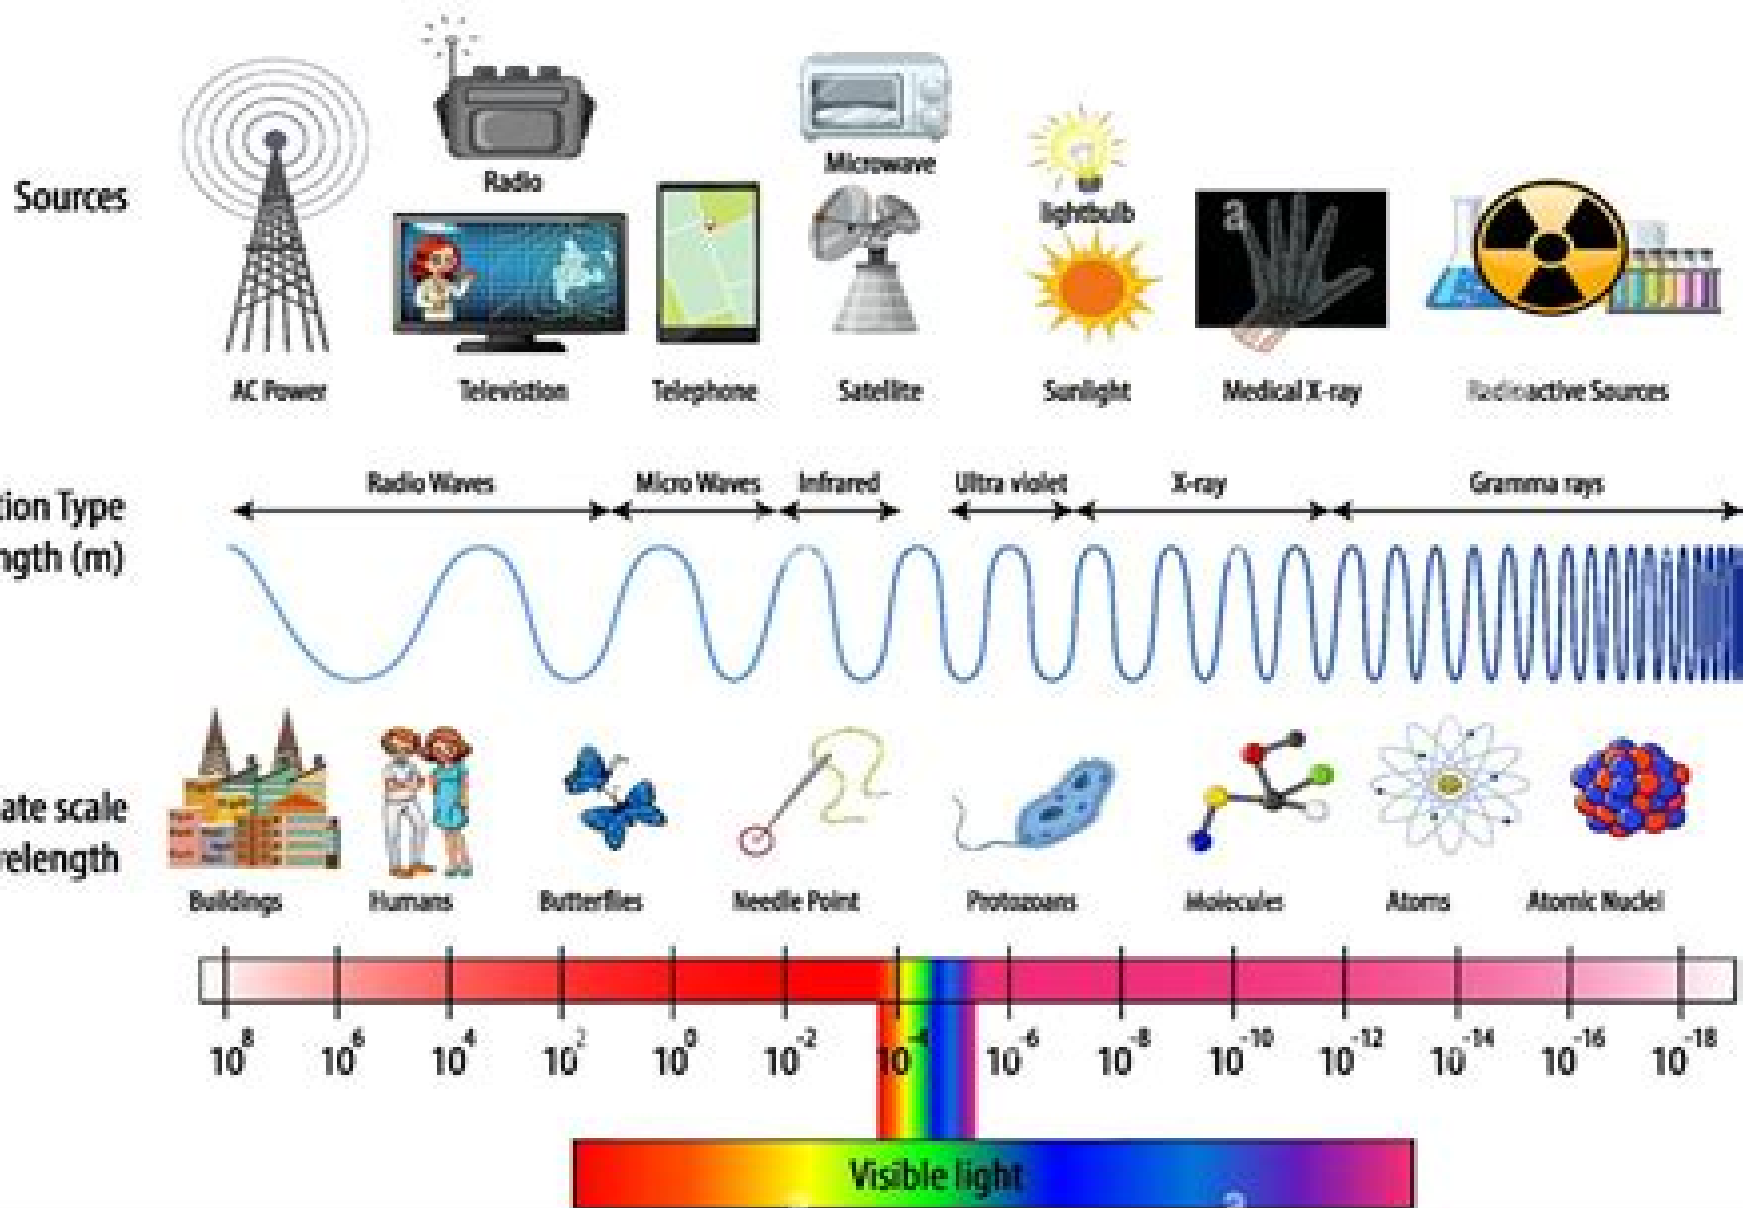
Sources

Radio

Microwave

lightbulb

AC Power

Television

Telephone

Satellite

Sunlight

Medical X-ray

Radioactive Sources

tion Type
ngth (m)

Radio Waves

Micro Waves

Infrared

Ultra violet

X-ray

Gramma rays

ate scale
relength

Buildings

Humans

Butterflies

Needle Point

Protozoans

Molecules

Atoms

Atomic Nuclei

$10^{8}$ $10^{6}$ $10^{4}$ $10^{2}$ $10^{0}$ $10^{-2}$ $10^{-4}$ $10^{-6}$ $10^{-8}$ $10^{-10}$ $10^{-12}$ $10^{-14}$ $10^{-16}$ $10^{-18}$

Visible light